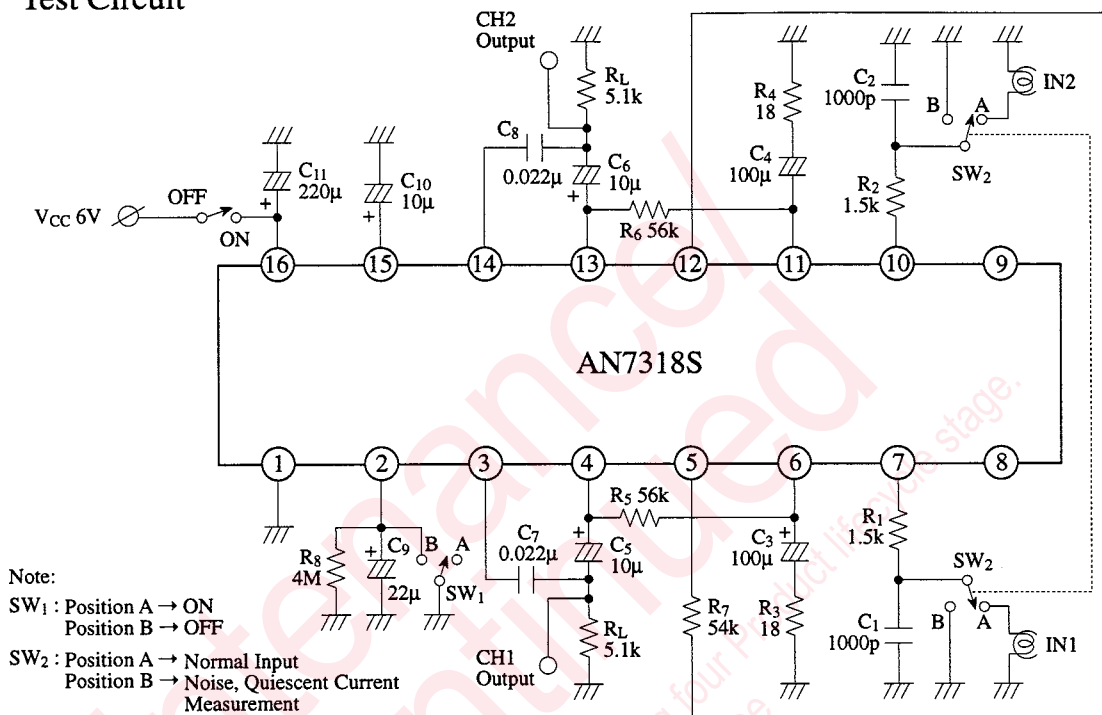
Test Circuit

CH2 Output

$R_L$ 5.1k

$C_8$ 0.022μ

$C_6$ 10μ

$R_6$ 56k

$R_4$ 18

$C_4$ 100μ

$C_2$ 1000p

B A

IN2

$R_2$ 1.5k

$SW_2$

$C_{11}$ 220μ

$C_{10}$ 10μ

$V_{CC}$ 6V

OFF

ON

16 15 14 13 12 11 10 9

AN7318S

1 2 3 4 5 6 7 8

$R_5$ 56k

$R_8$ 4M

$C_9$ 22μ

B A

$SW_1$

$C_7$ 0.022μ

$C_5$ 10μ

$C_3$ 100μ

$R_1$ 1.5k

$SW_2$

$R_7$ 54k

$R_3$ 18

$C_1$ 1000p

B A

IN1

$R_L$ 5.1k

CH1 Output

Note:
$SW_1$ : Position A → ON
Position B → OFF
$SW_2$ : Position A → Normal Input
Position B → Noise, Quiescent Current Measurement

maintenance discontinued

four Product lifecycle stage.